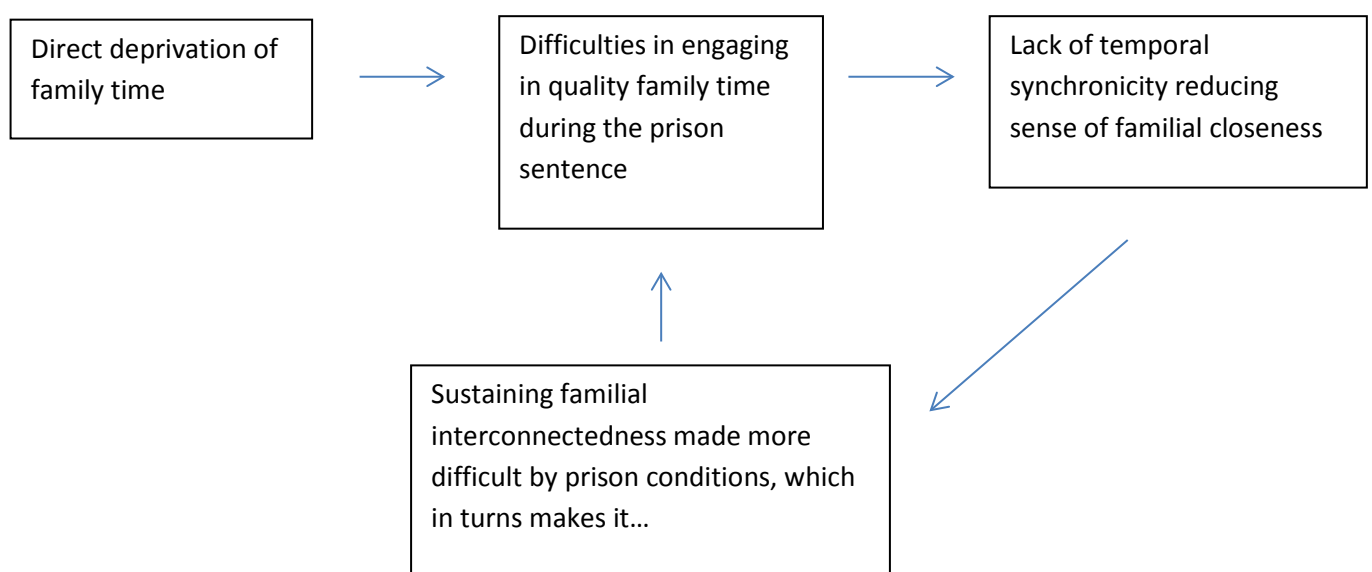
Direct deprivation of family time

Difficulties in engaging in quality family time during the prison sentence

Lack of temporal synchronicity reducing sense of familial closeness

Sustaining familial interconnectedness made more difficult by prison conditions, which in turns makes it…